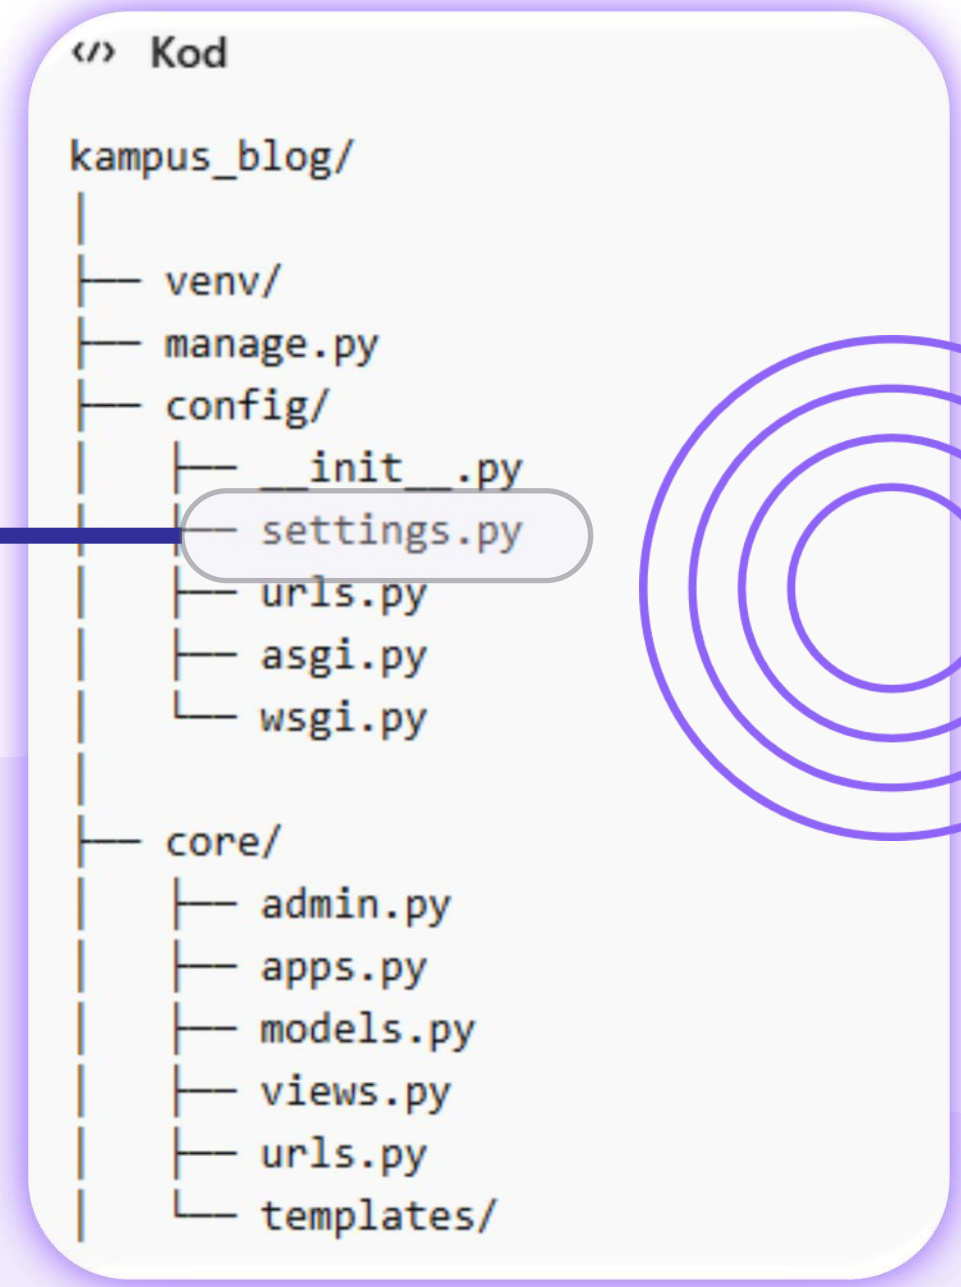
</> Kod

```
kampus_blog/
│
├── venv/
├── manage.py
├── config/
│   ├── __init__.py
│   ├── settings.py
│   ├── urls.py
│   ├── asgi.py
│   └── wsgi.py
│
├── core/
│   ├── admin.py
│   ├── apps.py
│   ├── models.py
│   ├── views.py
│   ├── urls.py
│   └── templates/
```